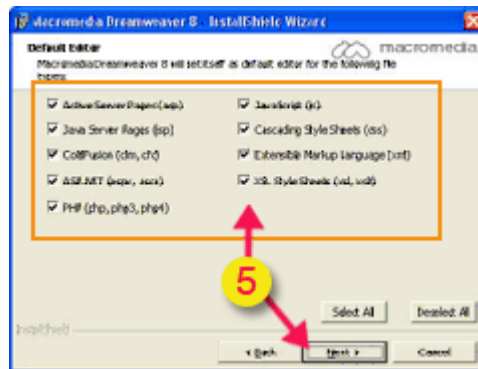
Macromedia Dreamweaver 8 - InstallShield Wizard

Default Editor

Macromedia Dreamweaver 8 will set itself as default editor for the following file types:

macromedia

Active Server Pages (asp)
Java Server Pages (jsp)
ColdFusion (cfm, cfc)
ASP.NET (aspx, ascx)
PHP (php, php3, php4)

JavaScript (js)
Cascading Style Sheets (css)
Extensible Markup Language (xml)
XSL Style Sheets (xsl, xslt)

5

Select All

Deselect All

InstallShield

< Back

Next >

Cancel